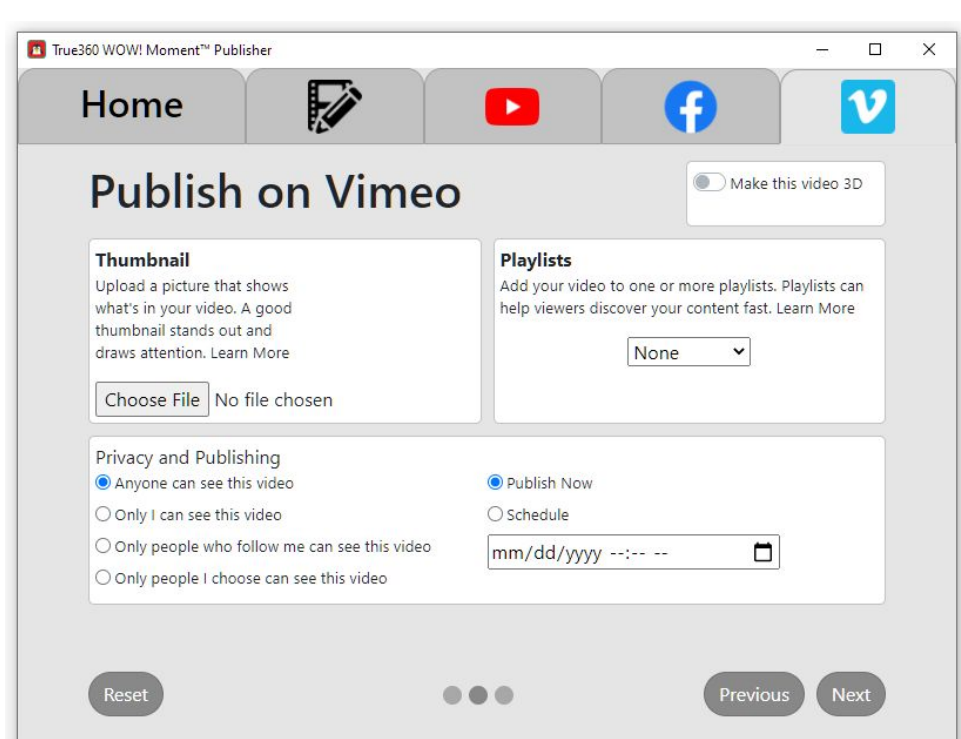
True360 WOW! Moment™ Publisher

Home

Publish on Vimeo

Make this video 3D

Thumbnail
Upload a picture that shows what's in your video. A good thumbnail stands out and draws attention. Learn More

Choose File No file chosen

Playlists
Add your video to one or more playlists. Playlists can help viewers discover your content fast. Learn More

None

Privacy and Publishing
Anyone can see this video
Only I can see this video
Only people who follow me can see this video
Only people I choose can see this video

Publish Now
Schedule
mm/dd/yyyy --:-- --

Reset

Previous Next